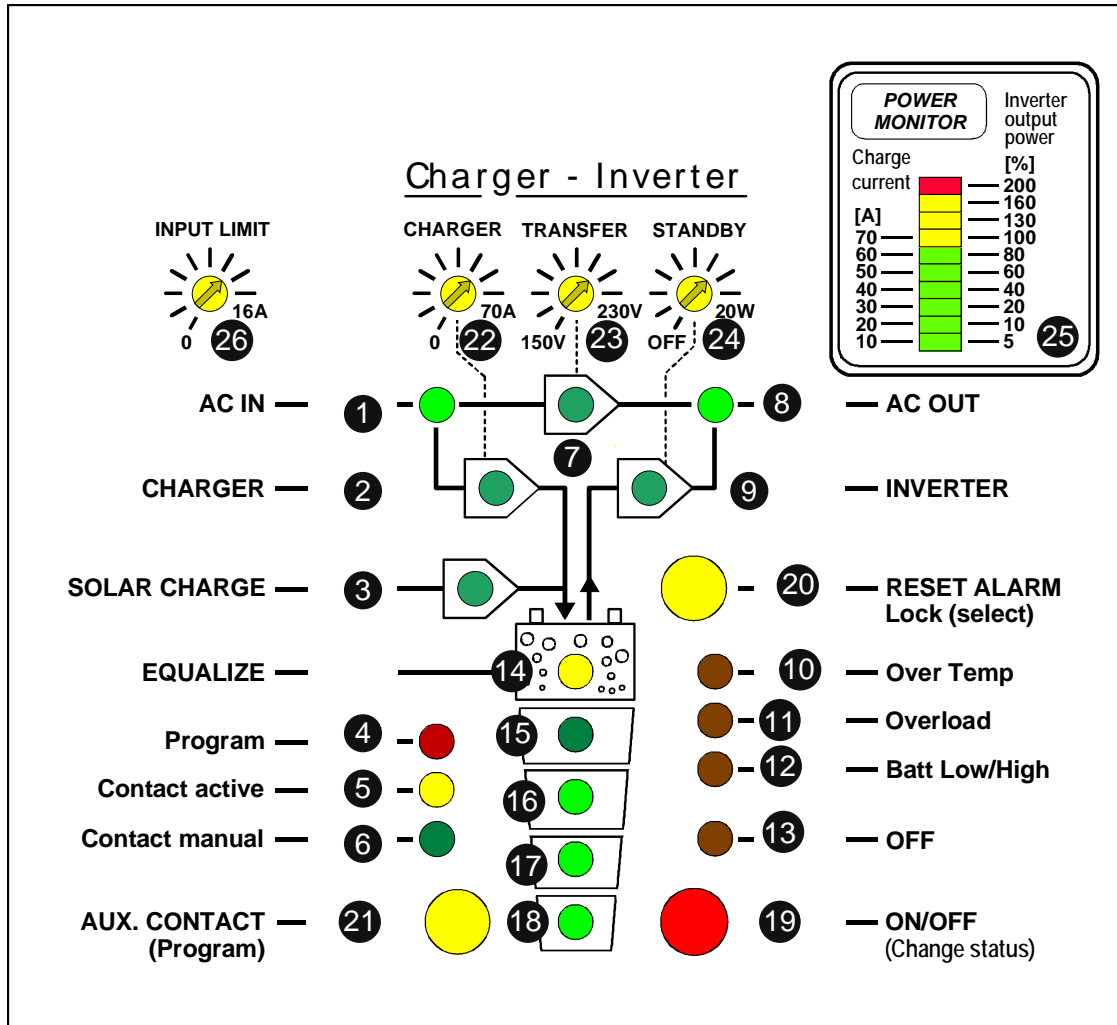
POWER MONITOR

Inverter output power

Charge current

[%]

[A]

| [A] | [%] |
|---|---|
| | 200 |
| | 160 |
| | 130 |
| 70 | 100 |
| 60 | 80 |
| 50 | 60 |
| 40 | 40 |
| 30 | 20 |
| 20 | 10 |
| 10 | 5 |

25

Charger - Inverter

INPUT LIMIT
0 16A 26

CHARGER
0 70A 22

TRANSFER
150V 230V 23

STANDBY
OFF 20W 24

AC IN 1

8 AC OUT

7

CHARGER 2

9 INVERTER

SOLAR CHARGE 3

20 RESET ALARM Lock (select)

EQUALIZE 14

10 Over Temp

11 Overload

12 Batt Low/High

13 OFF

Program 4

Contact active 5

Contact manual 6

15

16

17

18

AUX. CONTACT (Program) 21

19 ON/OFF (Change status)